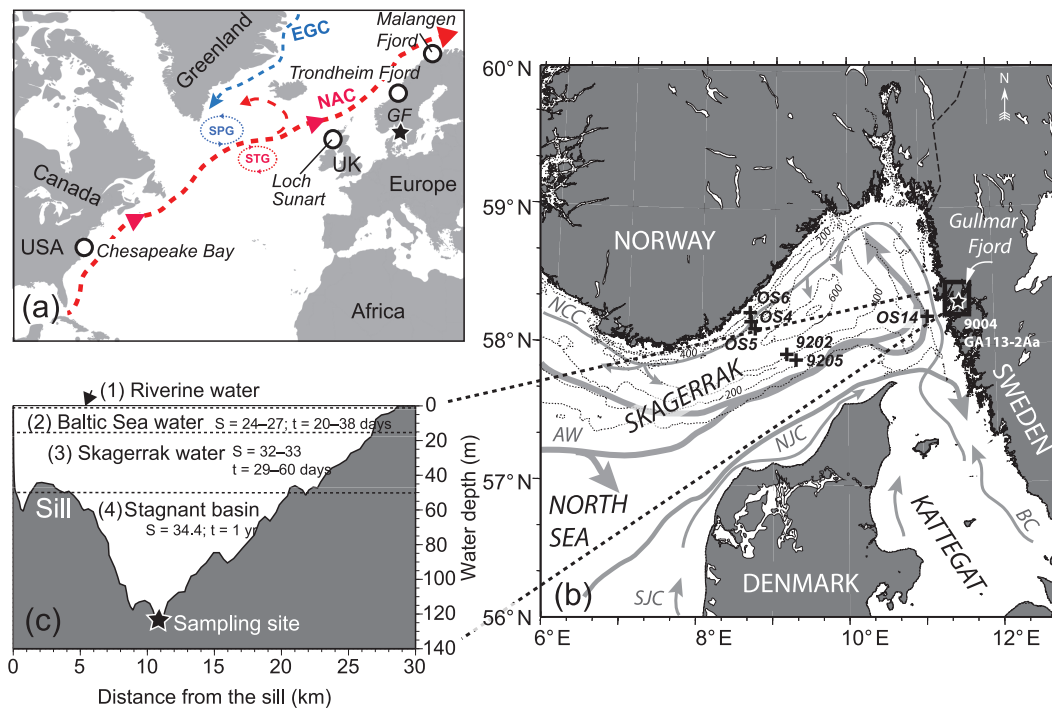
Malangen Fjord
EGC
Greenland
Trondheim Fjord
NAC
SPG
GF
STG
UK
Canada
Loch Sunart
Europe
USA
Chesapeake Bay
(a)
Africa

60° N
N
59° N
Gulmar Fjord
NORWAY
200
600
400
NCC
OS6
OS4
OS14
9004
GA113-2Aa
OS5
58° N
400
9202
9205
SKAGERRAK
200
SWEDEN
AW
NJC
57° N
NORTH SEA
KATTEGAT
BC
DENMARK
SJC
(b)
56° N
6° E
8° E
10° E
12° E

(1) Riverine water
(2) Baltic Sea water S = 24–27; t = 20–38 days
(3) Skagerrak water S = 32–33 t = 29–60 days
Sill
(4) Stagnant basin S = 34.4; t = 1 yr
(c)
Sampling site
0
20
40
60
80
100
120
140
Water depth (m)
0
5
10
15
20
25
30
Distance from the sill (km)